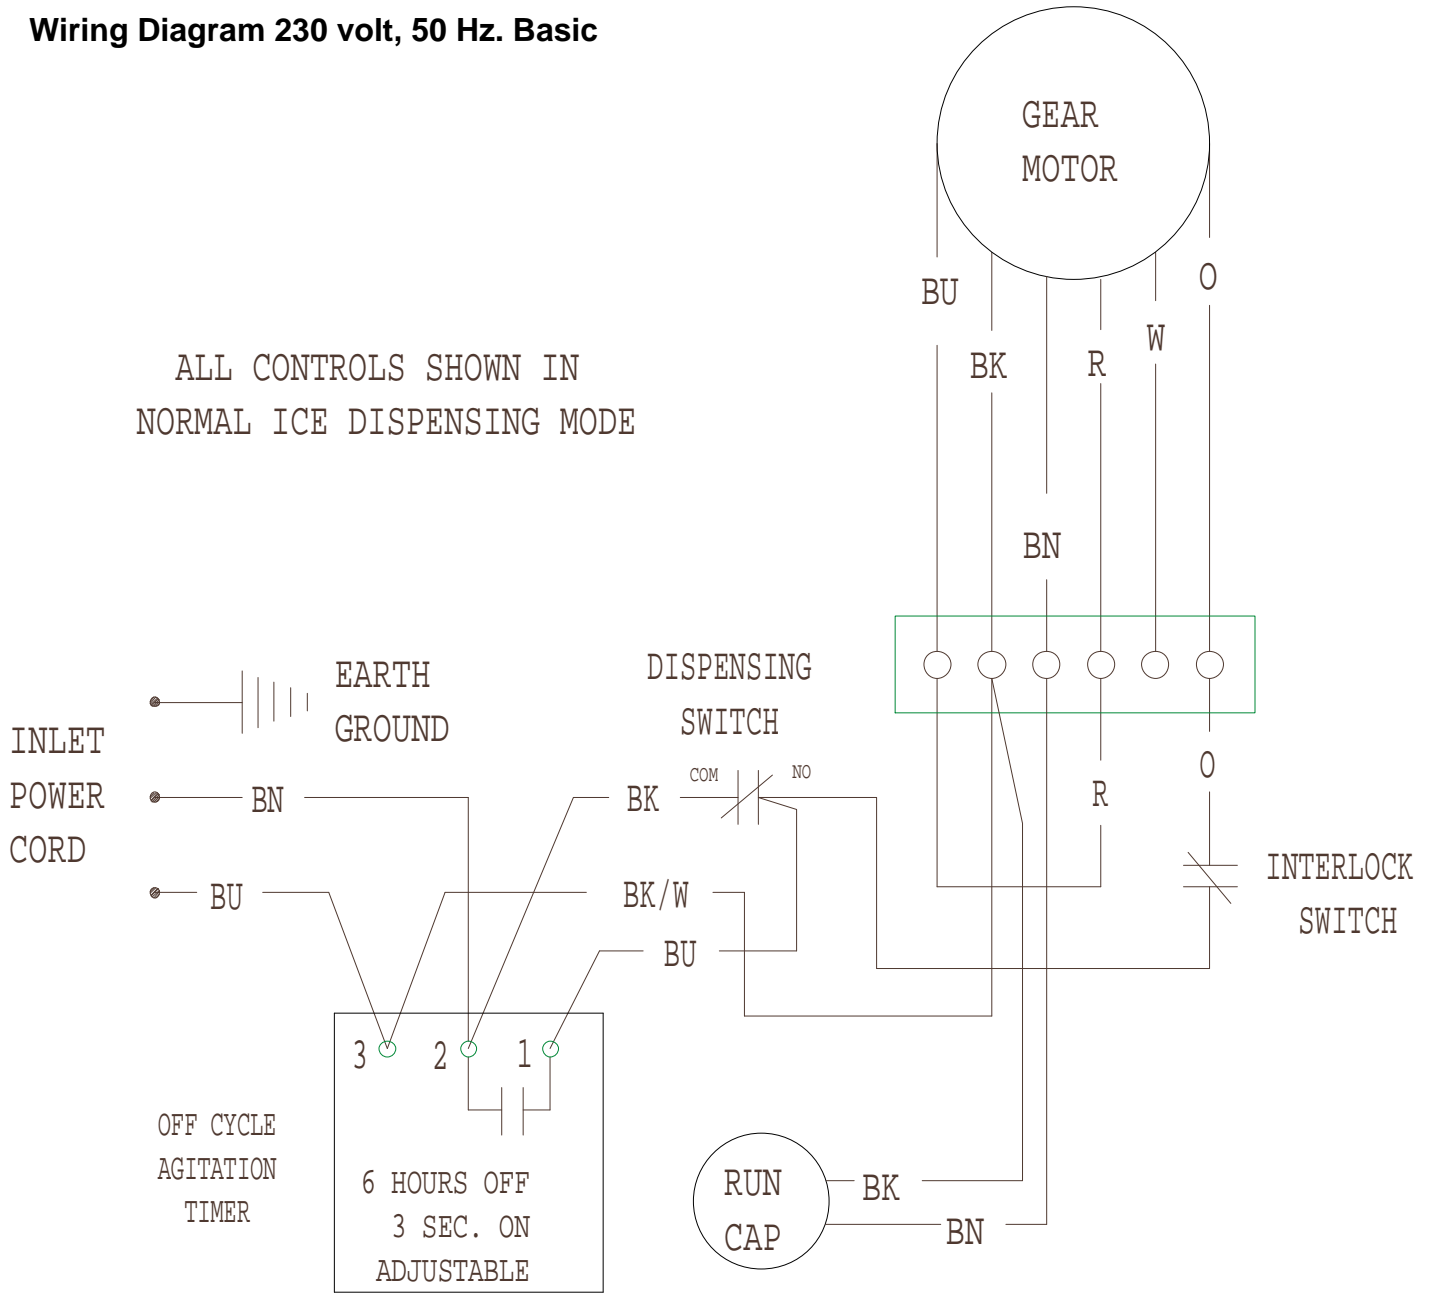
Wiring Diagram 230 volt, 50 Hz. Basic

GEAR MOTOR

BU
BK
R
W
O

ALL CONTROLS SHOWN IN NORMAL ICE DISPENSING MODE

BN

EARTH GROUND

DISPENSING SWITCH

INLET POWER CORD

BN

BK
COM
NO

R

O

BU

BK/W

INTERLOCK SWITCH

BU

3 2 1

OFF CYCLE AGITATION TIMER

6 HOURS OFF
3 SEC. ON
ADJUSTABLE

RUN CAP

BK

BN